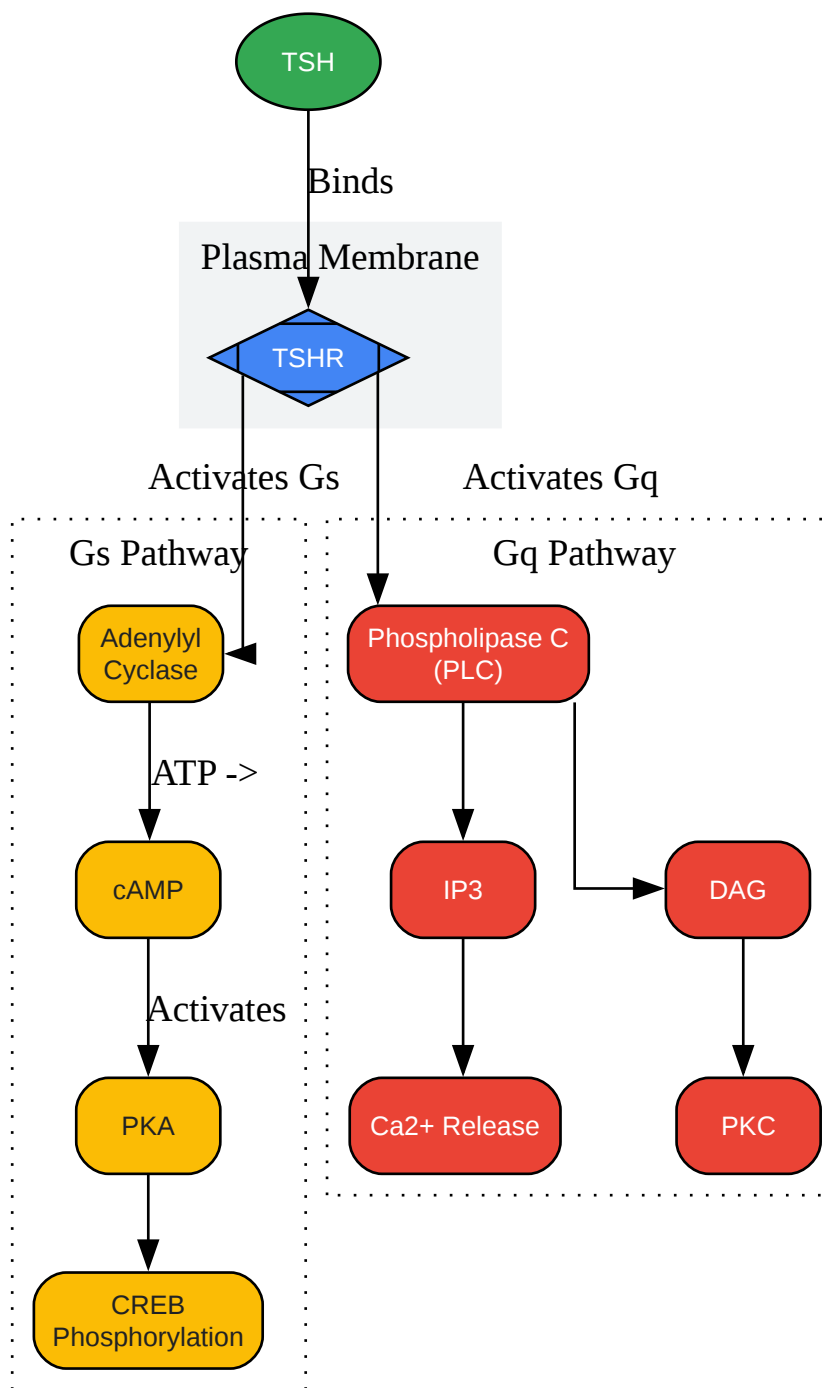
TSH

Binds

Plasma Membrane

TSHR

Activates Gs

Activates Gq

Gs Pathway

Adenylyl Cyclase

ATP ->

cAMP

Activates

PKA

CREB Phosphorylation

Gq Pathway

Phospholipase C (PLC)

IP3

DAG

Ca2+ Release

PKC